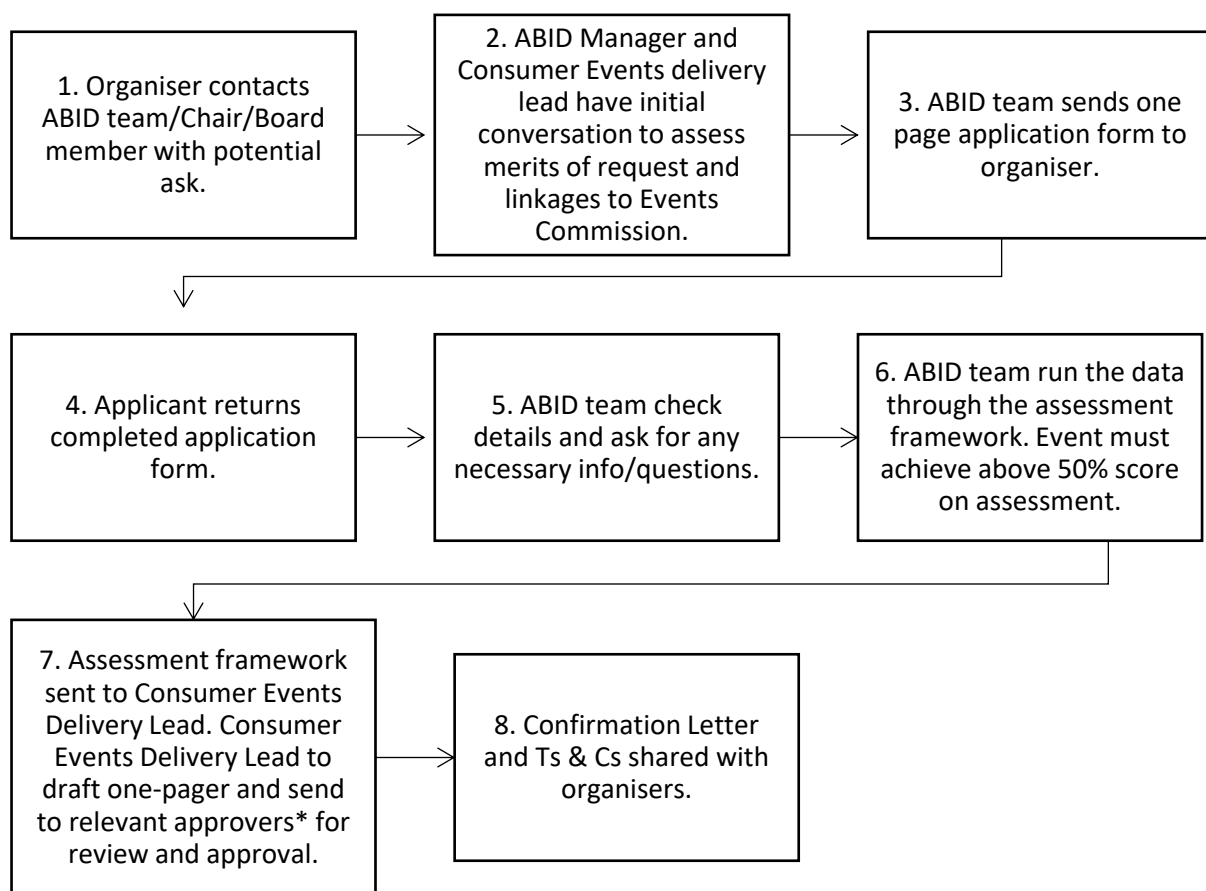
1. Organiser contacts ABID team/Chair/Board member with potential ask.

2. ABID Manager and Consumer Events delivery lead have initial conversation to assess merits of request and linkages to Events Commission.

3. ABID team sends one page application form to organiser.

4. Applicant returns completed application form.

5. ABID team check details and ask for any necessary info/questions.

6. ABID team run the data through the assessment framework. Event must achieve above 50% score on assessment.

7. Assessment framework sent to Consumer Events Delivery Lead. Consumer Events Delivery Lead to draft one-pager and send to relevant approvers* for review and approval.

8. Confirmation Letter and Ts & Cs shared with organisers.